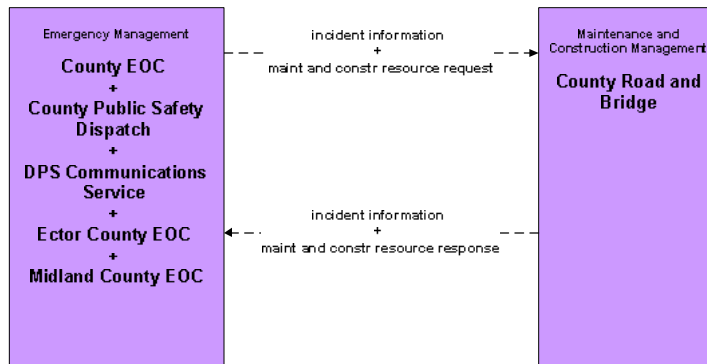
Emergency Management

County EOC
+
County Public Safety Dispatch
+
DPS Communications Service
+
Ector County EOC
+
Midland County EOC

incident information
+
maint and constr resource request

incident information
+
maint and constr resource response

Maintenance and Construction Management

County Road and Bridge